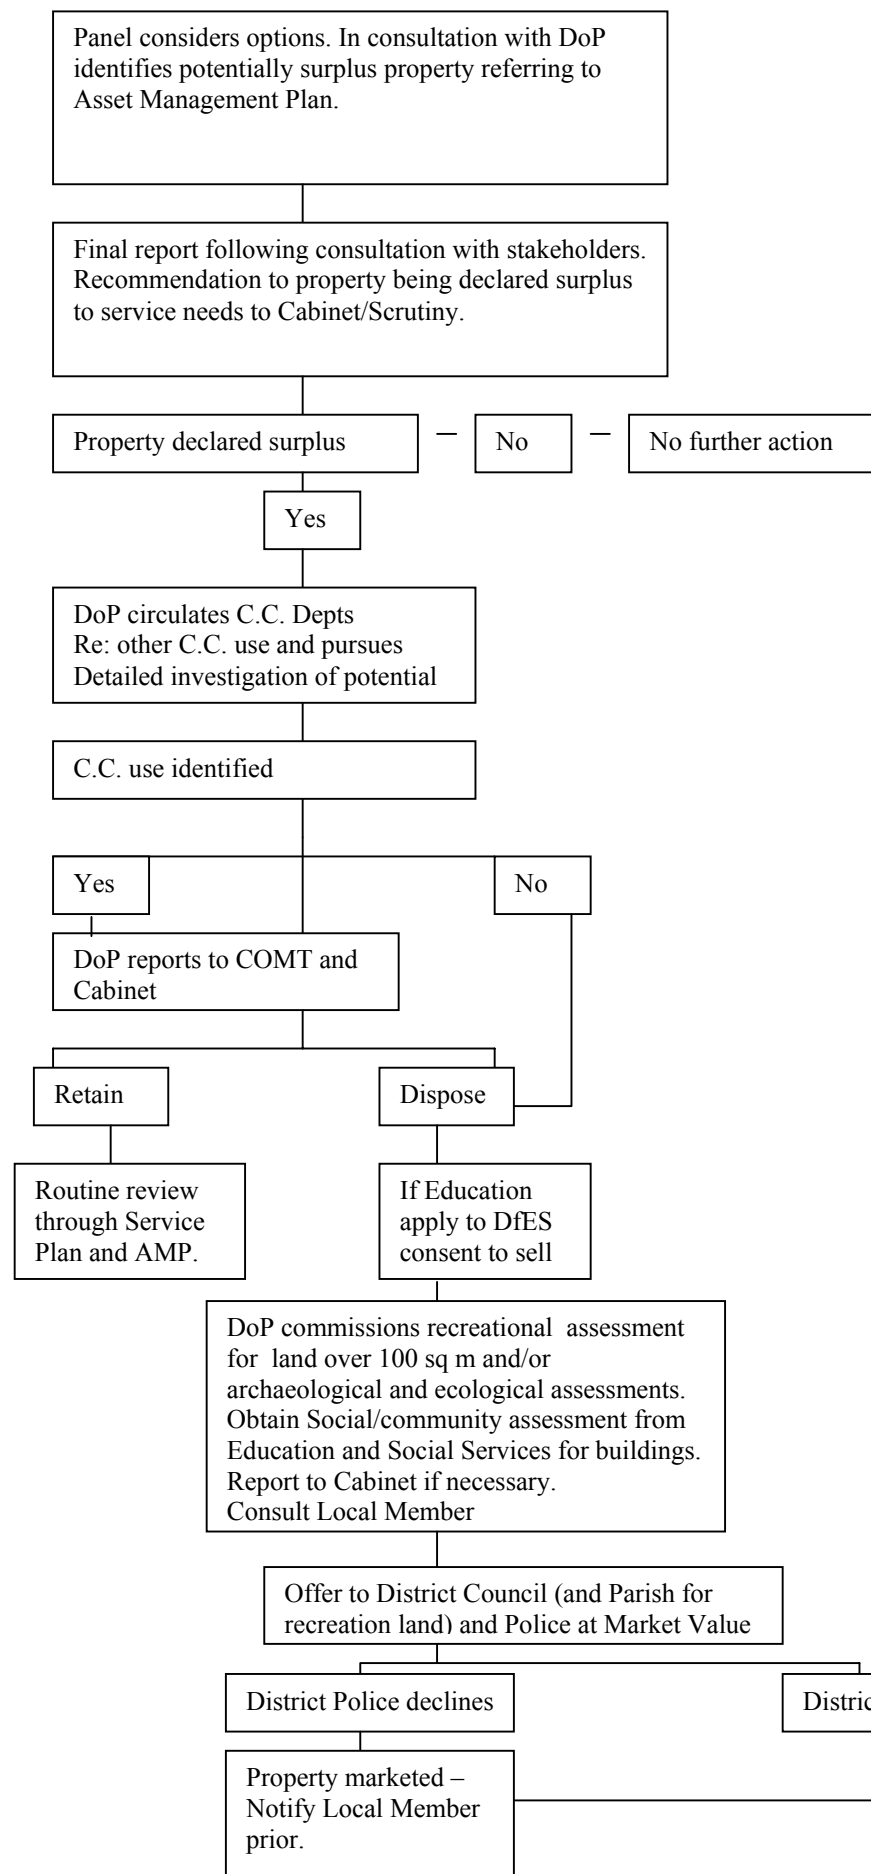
Panel considers options. In consultation with DoP identifies potentially surplus property referring to Asset Management Plan.

Final report following consultation with stakeholders. Recommendation to property being declared surplus to service needs to Cabinet/Scrutiny.

Property declared surplus

No

No further action

Yes

DoP circulates C.C. Depts
Re: other C.C. use and pursues
Detailed investigation of potential

C.C. use identified

Yes

No

DoP reports to COMT and Cabinet

Retain

Dispose

Routine review through Service Plan and AMP.

If Education apply to DfES consent to sell

DoP commissions recreational assessment for land over 100 sq m and/or archaeological and ecological assessments.
Obtain Social/community assessment from Education and Social Services for buildings.
Report to Cabinet if necessary.
Consult Local Member

Offer to District Council (and Parish for recreation land) and Police at Market Value

District Police declines

Distric

Property marketed – Notify Local Member prior.